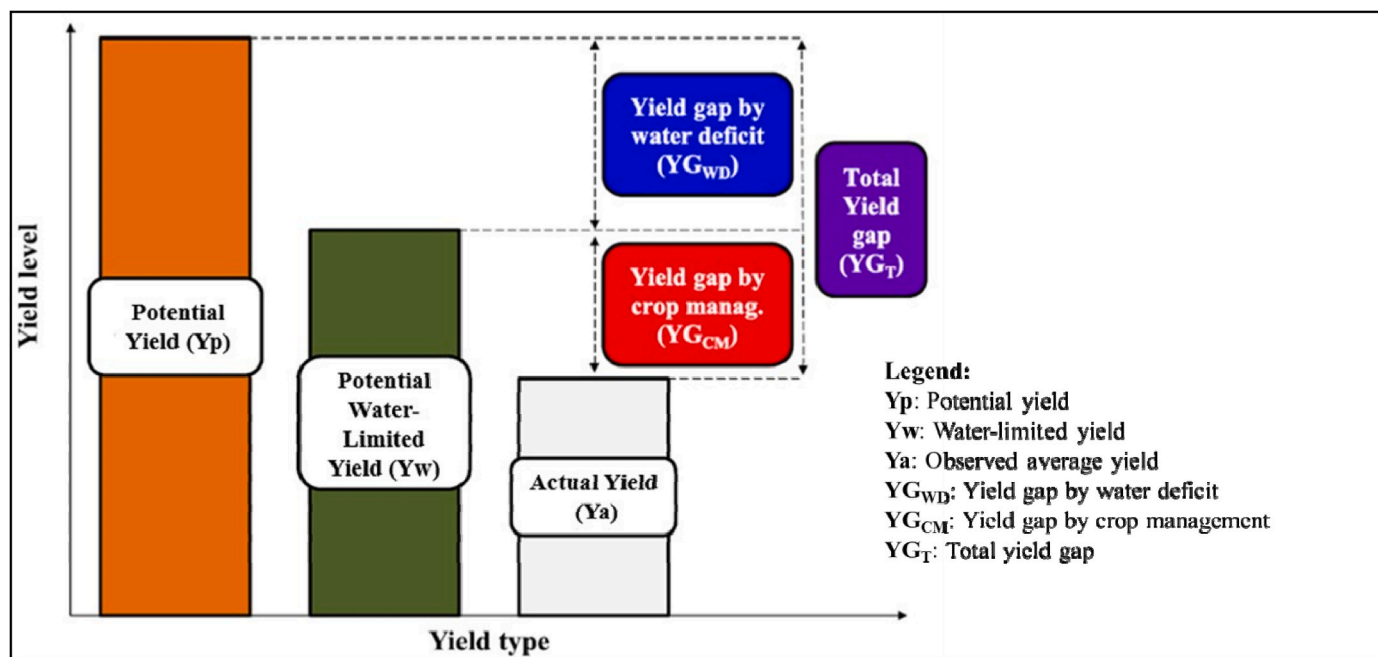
Yield level

Potential Yield (Yp)

Potential Water-Limited Yield (Yw)

Actual Yield (Ya)

Yield gap by water deficit ($YG_{WD}$)

Yield gap by crop manag. ($YG_{CM}$)

Total Yield gap ($YG_T$)

Legend:
Yp: Potential yield
Yw: Water-limited yield
Ya: Observed average yield
$YG_{WD}$: Yield gap by water deficit
$YG_{CM}$: Yield gap by crop management
$YG_T$: Total yield gap

Yield type